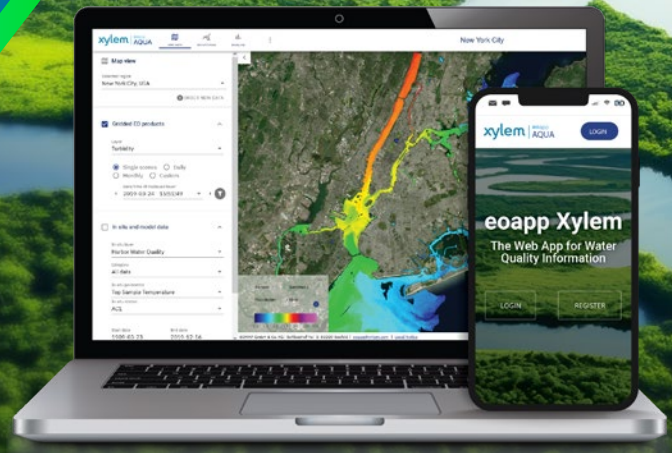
xylem AQUA

New York City

Map view

New York City, USA

Gridded EO products

Turbidity

Single scenes
Daily
Monthly
Custom

2019-03-24

In situ and model data

Harbor Water Quality

All data

Top Sample Temperature

ALL

xylem AQUA

LOGIN

eoapp Xylem

The Web App for Water Quality Information

LOGIN

REGISTER